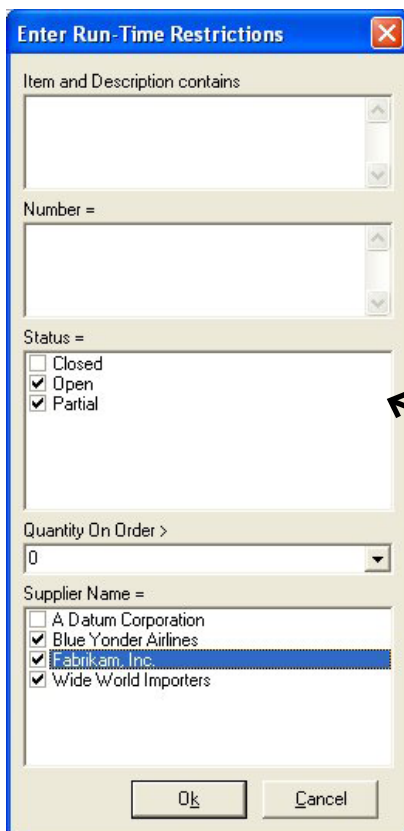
Enter Run-Time Restrictions

Item and Description contains

Number =

Status =

Closed

Open

Partial

Quantity On Order >

0

Supplier Name =

A Datum Corporation

Blue Yonder Airlines

Fabrikam, Inc.

Wide World Importers

Ok

Cancel